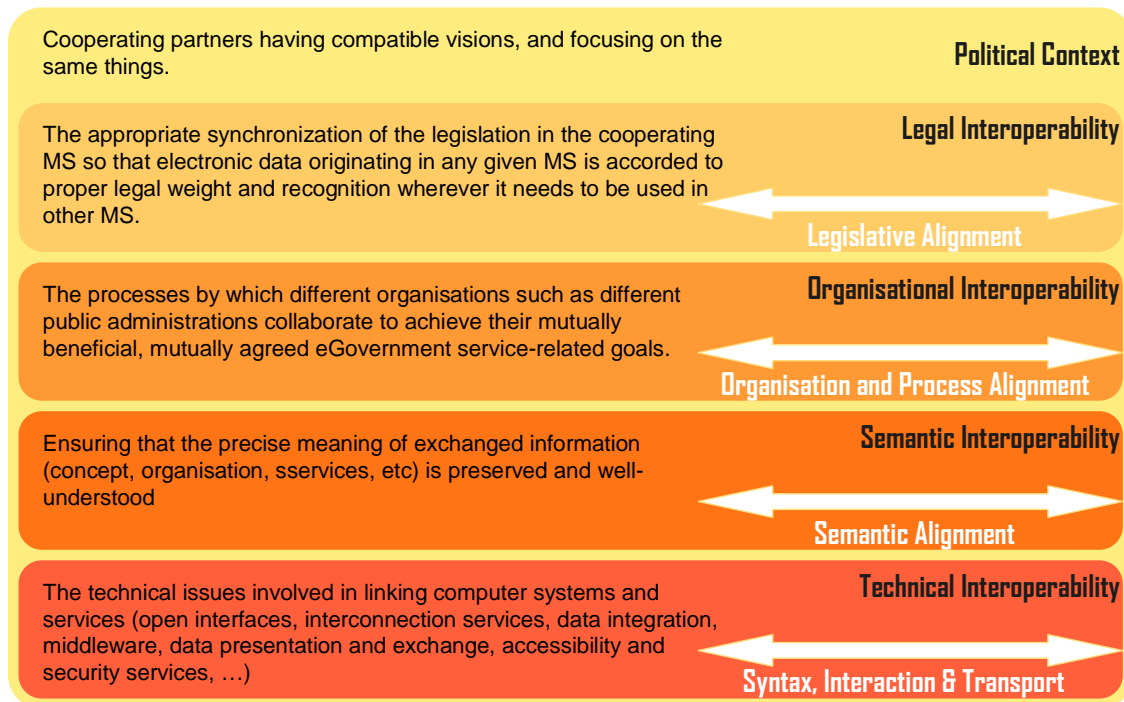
Cooperating partners having compatible visions, and focusing on the same things.

Political Context

The appropriate synchronization of the legislation in the cooperating MS so that electronic data originating in any given MS is accorded to proper legal weight and recognition wherever it needs to be used in other MS.

Legal Interoperability

Legislative Alignment

The processes by which different organisations such as different public administrations collaborate to achieve their mutually beneficial, mutually agreed eGovernment service-related goals.

Organisational Interoperability

Organisation and Process Alignment

Ensuring that the precise meaning of exchanged information (concept, organisation, sservices, etc) is preserved and well-understood

Semantic Interoperability

Semantic Alignment

The technical issues involved in linking computer systems and services (open interfaces, interconnection services, data integration, middleware, data presentation and exchange, accessibility and security services, …)

Technical Interoperability

Syntax, Interaction & Transport